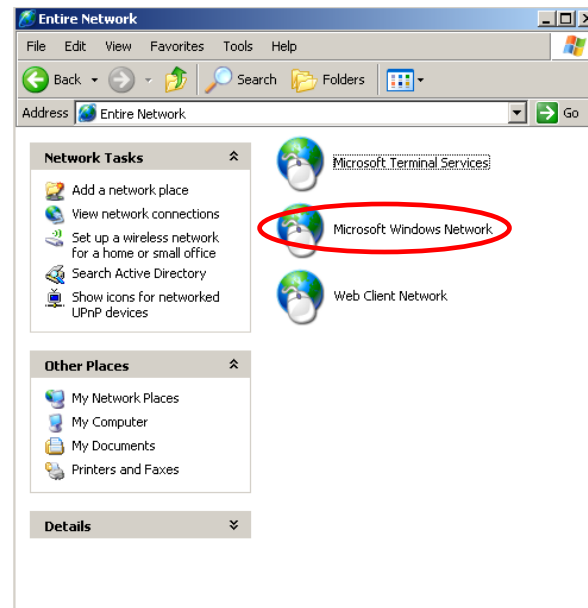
Entire Network

File Edit View Favorites Tools Help

Back Search Folders

Address Entire Network Go

Network Tasks

Add a network place

View network connections

Set up a wireless network for a home or small office

Search Active Directory

Show icons for networked UPnP devices

Other Places

My Network Places

My Computer

My Documents

Printers and Faxes

Details

Microsoft Terminal Services

Microsoft Windows Network

Web Client Network